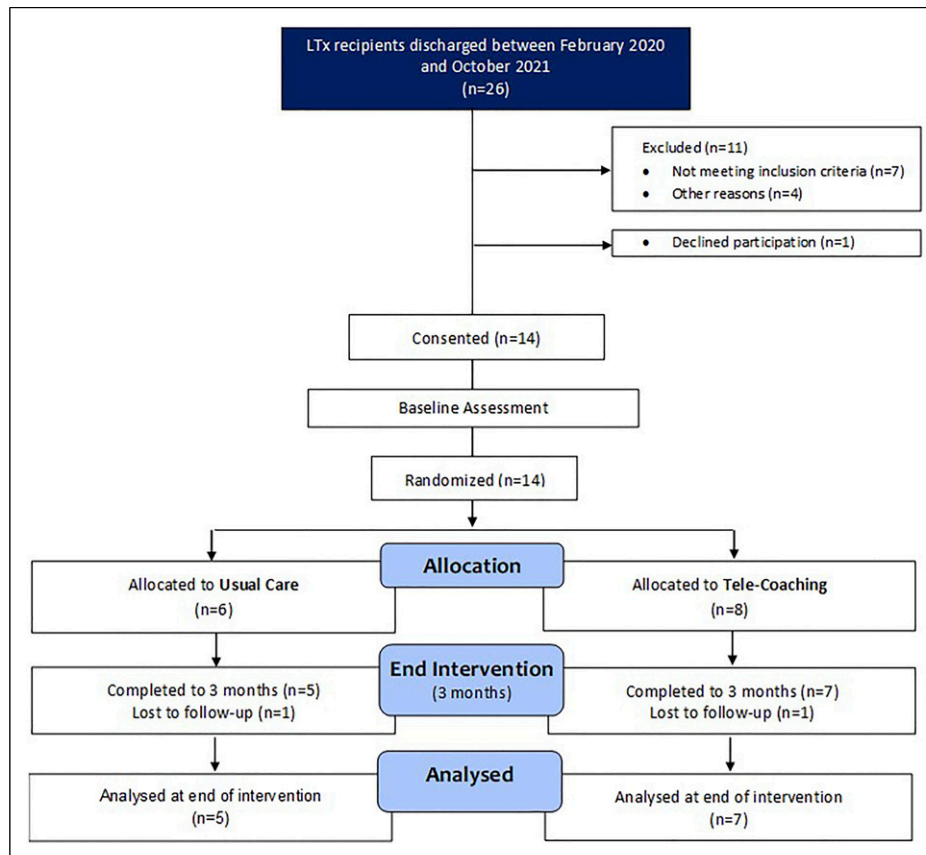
LTx recipients discharged between February 2020 and October 2021
(n=26)

Excluded (n=11)
• Not meeting inclusion criteria (n=7)
• Other reasons (n=4)

• Declined participation (n=1)

Consented (n=14)

Baseline Assessment

Randomized (n=14)

Allocation

Allocated to Usual Care
(n=6)

Allocated to Tele-Coaching
(n=8)

End Intervention
(3 months)

Completed to 3 months (n=5)
Lost to follow-up (n=1)

Completed to 3 months (n=7)
Lost to follow-up (n=1)

Analysed

Analysed at end of intervention
(n=5)

Analysed at end of intervention
(n=7)